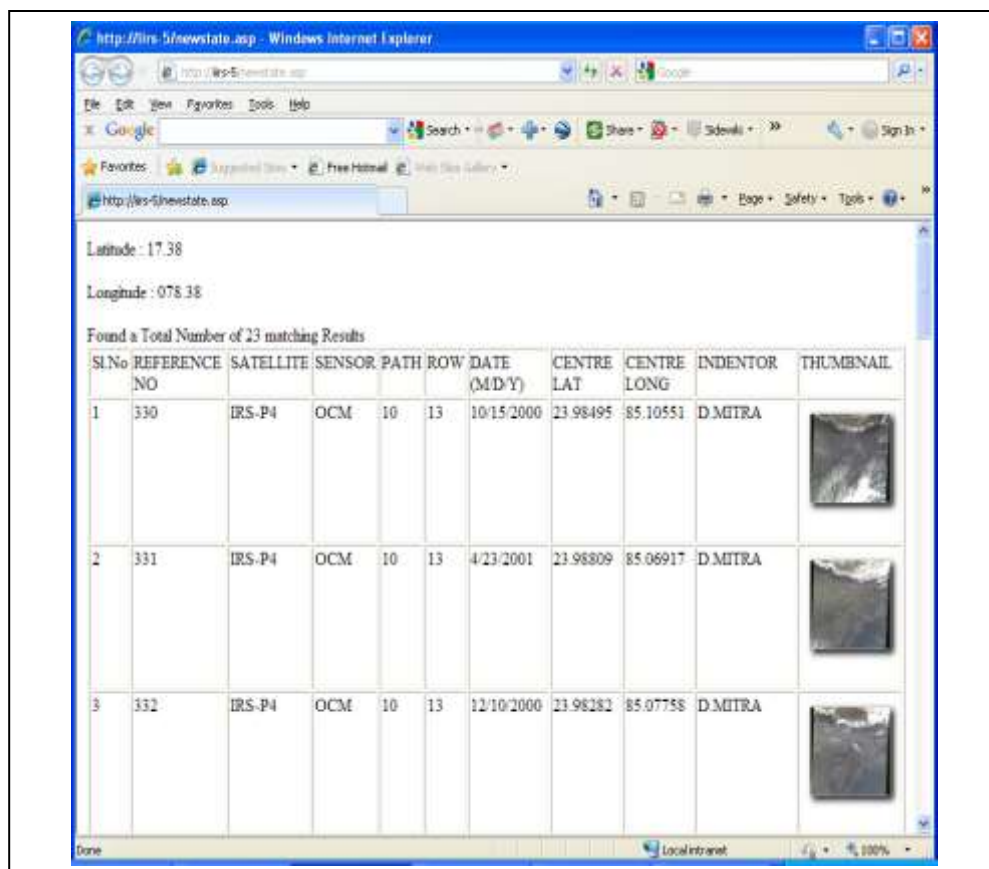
http://irs-5/newstate.asp - Windows Internet Explorer

http://irs-5/newstate.asp

Google

File Edit View Favorites Tools Help

Google

Search · Share · Sidewiki · » Sign In

Favorites Suggested Sites · Free Hotmail Web Slice Gallery

http://irs-5/newstate.asp

Page · Safety · Tools ·

Latitude : 17.38

Longitude : 078.38

Found a Total Number of 23 matching Results

| Sl.No | REFERENCE NO | SATELLITE | SENSOR | PATH | ROW | DATE (M/D/Y) | CENTRE LAT | CENTRE LONG | INDENTOR | THUMBNAIL |
|---|---|---|---|---|---|---|---|---|---|---|
| 1 | 330 | IRS-P4 | OCM | 10 | 13 | 10/15/2000 | 23.98495 | 85.10551 | D.MITRA | |
| 2 | 331 | IRS-P4 | OCM | 10 | 13 | 4/23/2001 | 23.98809 | 85.06917 | D.MITRA | |
| 3 | 332 | IRS-P4 | OCM | 10 | 13 | 12/10/2000 | 23.98282 | 85.07758 | D.MITRA | |

Done

Local intranet

100%